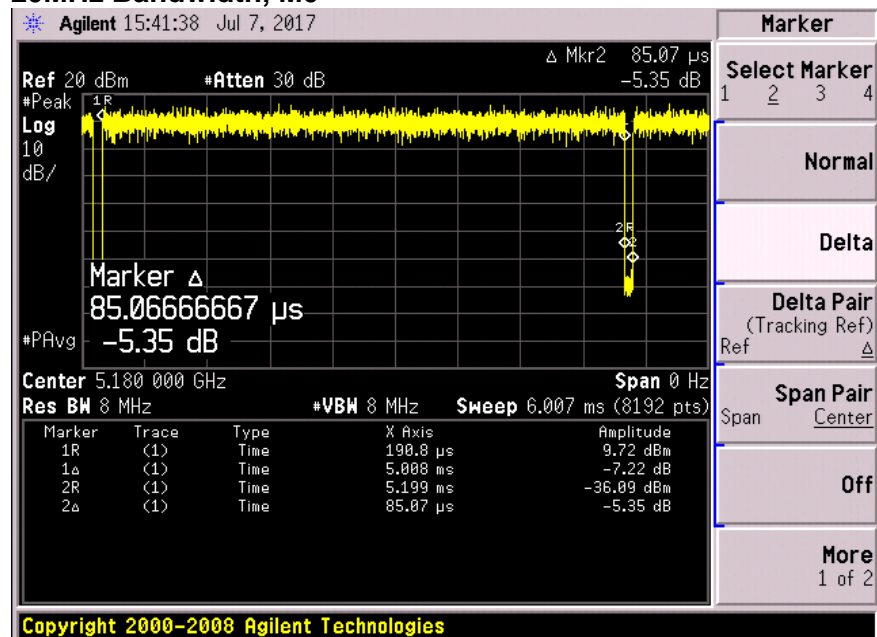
20MHz Bandwidth, MC

Agilent 15:41:38 Jul 7, 2017

Δ Mkr2 85.07 μs
Ref 20 dBm #Atten 30 dB -5.35 dB
#Peak
Log
10
dB/

1R

2R
2

Marker Δ
85.06666667 μs
#PAvg -5.35 dB

Center 5.180 000 GHz Span 0 Hz
Res BW 8 MHz #VBW 8 MHz Sweep 6.007 ms (8192 pts)

| Marker | Trace | Type | X Axis | Amplitude |
|---|---|---|---|---|
| 1R | (1) | Time | 190.8 μs | 9.72 dBm |
| 1Δ | (1) | Time | 5.008 ms | -7.22 dB |
| 2R | (1) | Time | 5.199 ms | -36.09 dBm |
| 2Δ | (1) | Time | 85.07 μs | -5.35 dB |

Marker
Select Marker
1 2 3 4
Normal
Delta
Delta Pair
(Tracking Ref)
Ref Δ
Span Pair
Span Center
Off
More
1 of 2

Copyright 2000-2008 Agilent Technologies